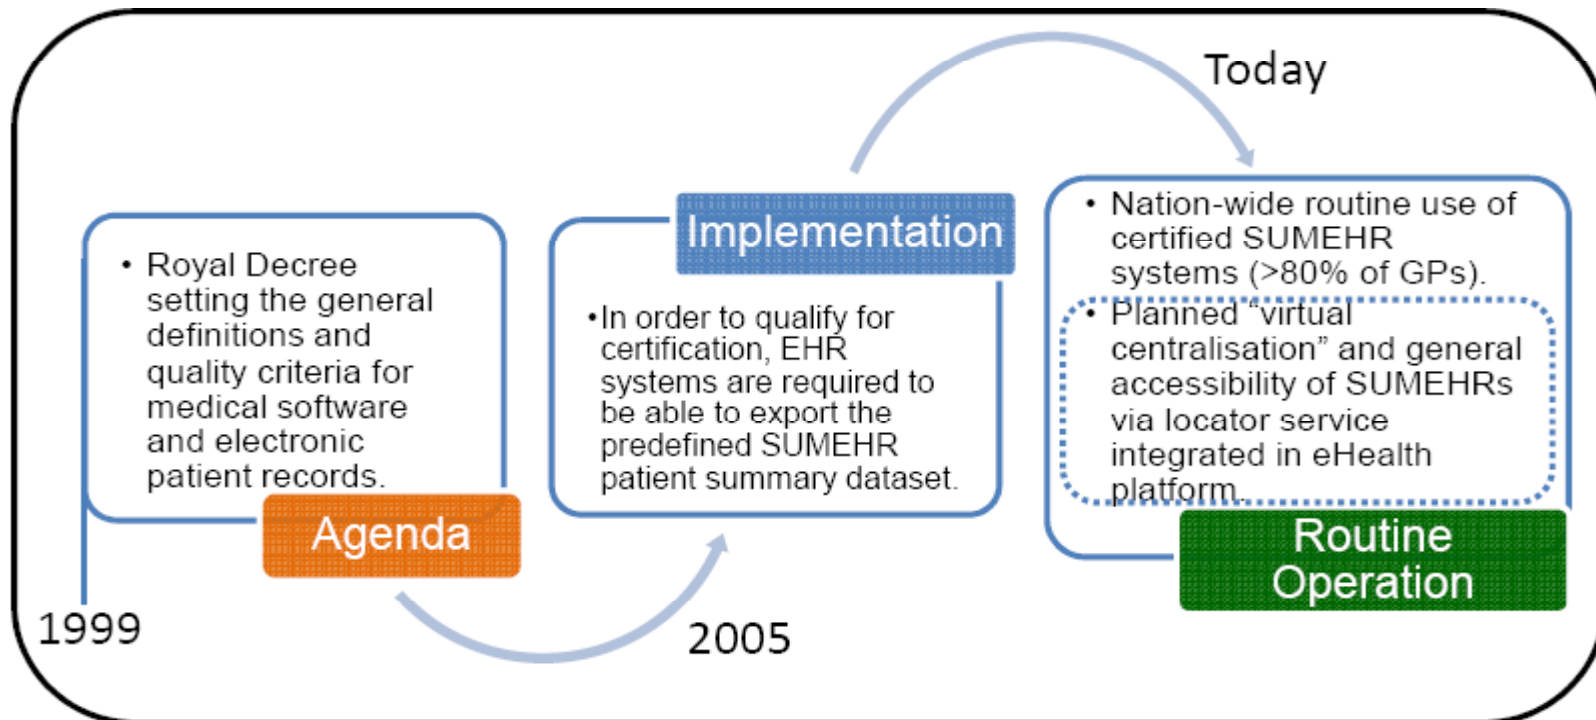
Today

• Royal Decree setting the general definitions and quality criteria for medical software and electronic patient records.

Agenda

1999

Implementation

•In order to qualify for certification, EHR systems are required to be able to export the predefined SUMEHR patient summary dataset.

2005

• Nation-wide routine use of certified SUMEHR systems (>80% of GPs).

• Planned "virtual centralisation" and general accessibility of SUMEHRs via locator service integrated in eHealth platform.

Routine Operation